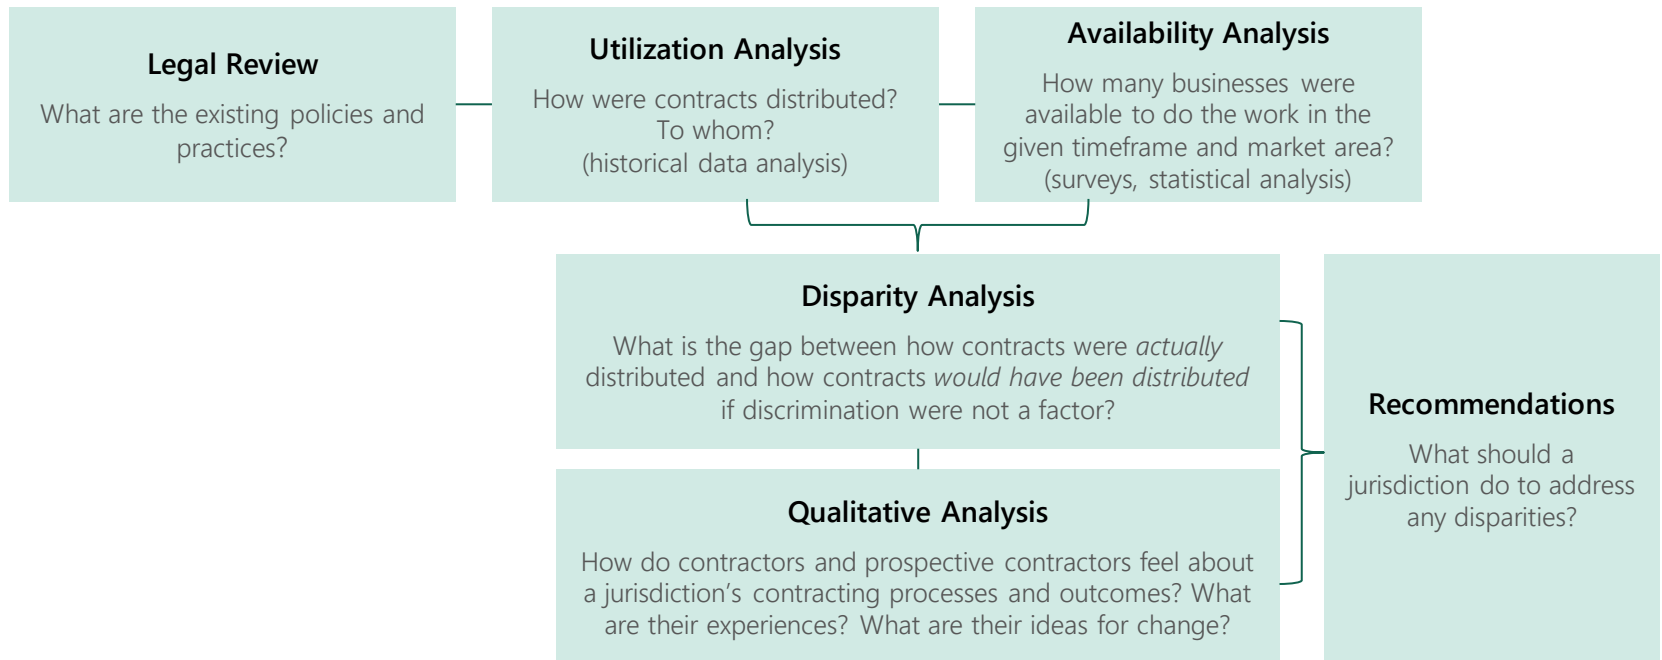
Legal Review

What are the existing policies and practices?

Utilization Analysis

How were contracts distributed? To whom? (historical data analysis)

Availability Analysis

How many businesses were available to do the work in the given timeframe and market area? (surveys, statistical analysis)

Disparity Analysis

What is the gap between how contracts were *actually* distributed and how contracts *would have been distributed* if discrimination were not a factor?

Qualitative Analysis

How do contractors and prospective contractors feel about a jurisdiction's contracting processes and outcomes? What are their experiences? What are their ideas for change?

Recommendations

What should a jurisdiction do to address any disparities?